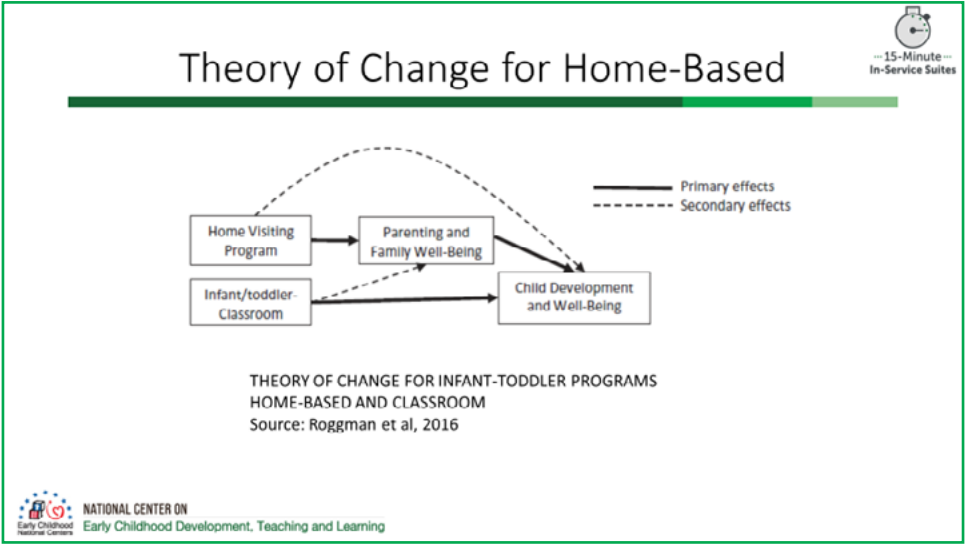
Theory of Change for Home-Based

15-Minute
In-Service Suites

Primary effects
Secondary effects

Home Visiting Program

Parenting and Family Well-Being

Infant/toddler Classroom

Child Development and Well-Being

THEORY OF CHANGE FOR INFANT-TODDLER PROGRAMS
HOME-BASED AND CLASSROOM
Source: Roggman et al, 2016

Early Childhood National Centers

NATIONAL CENTER ON
Early Childhood Development, Teaching and Learning